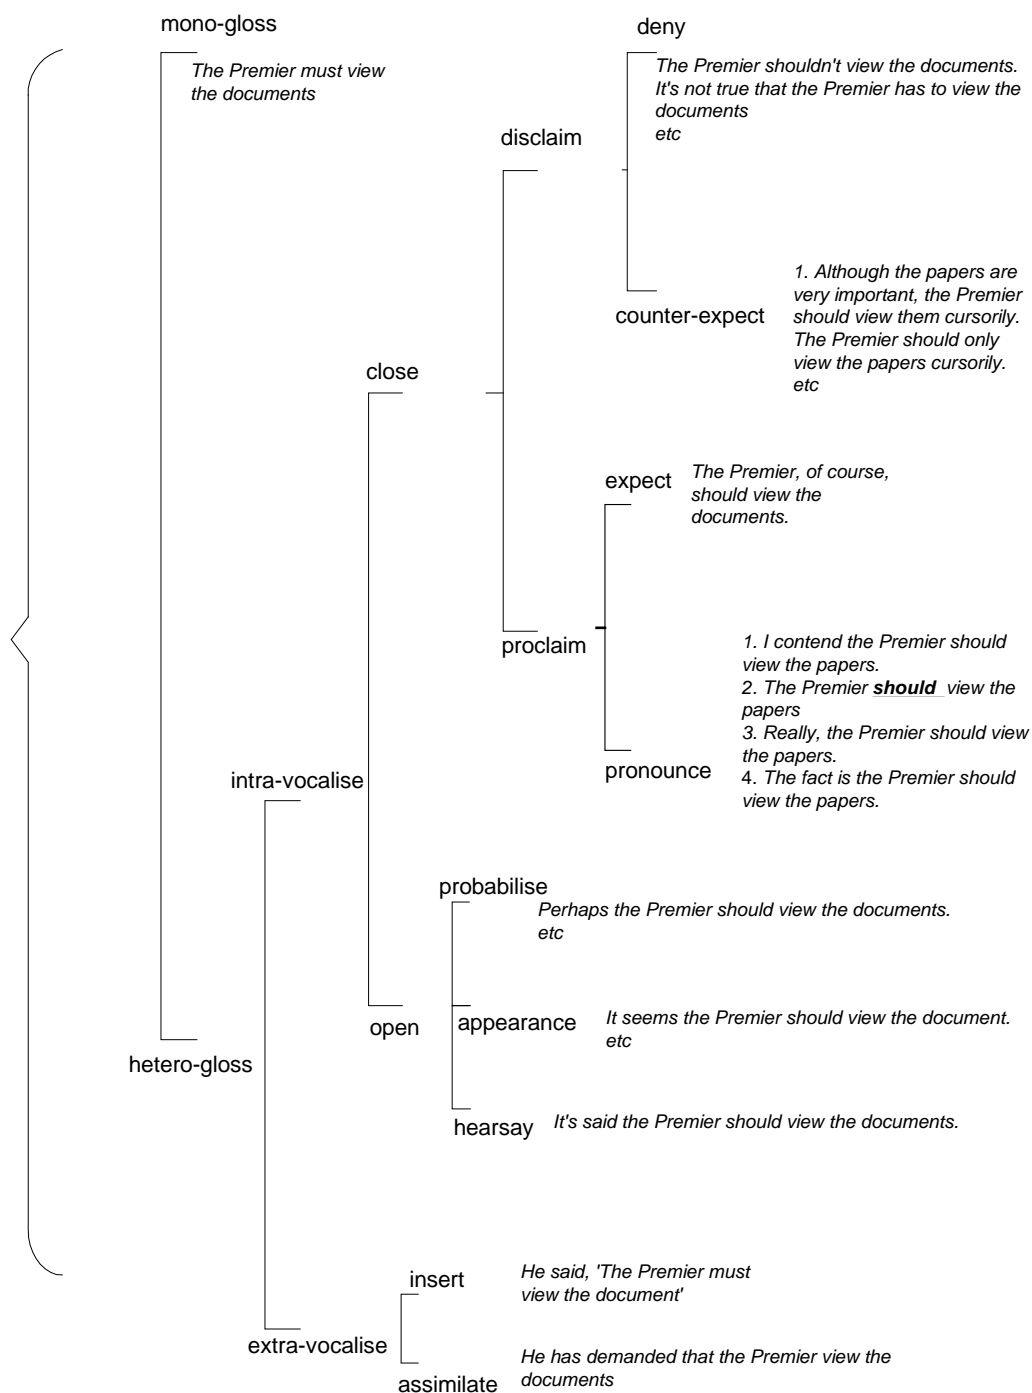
mono-gloss

The Premier must view the documents

deny

The Premier shouldn't view the documents.
It's not true that the Premier has to view the documents
etc

disclaim

1. Although the papers are very important, the Premier should view them cursorily.
The Premier should only view the papers cursorily.
etc

counter-expect

close

expect

The Premier, of course, should view the documents.

proclaim

1. I contend the Premier should view the papers.
2. The Premier **should** view the papers
3. Really, the Premier should view the papers.
4. The fact is the Premier should view the papers.

pronounce

intra-vocalise

probabilise

Perhaps the Premier should view the documents.
etc

appearance

It seems the Premier should view the document.
etc

open

hetero-gloss

hearsay

It's said the Premier should view the documents.

insert

He said, 'The Premier must view the document'

extra-vocalise

He has demanded that the Premier view the documents

assimilate